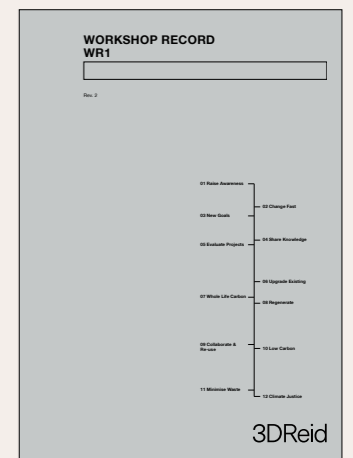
WORKSHOP RECORD
WR1

Rev. 2

01 Raise Awareness

02 Change Fast

03 New Goals

04 Share Knowledge

05 Evaluate Projects

06 Upgrade Existing

07 Whole Life Carbon

08 Regenerate

09 Collaborate & Re-use

10 Low Carbon

11 Minimise Waste

12 Climate Justice

3DReid